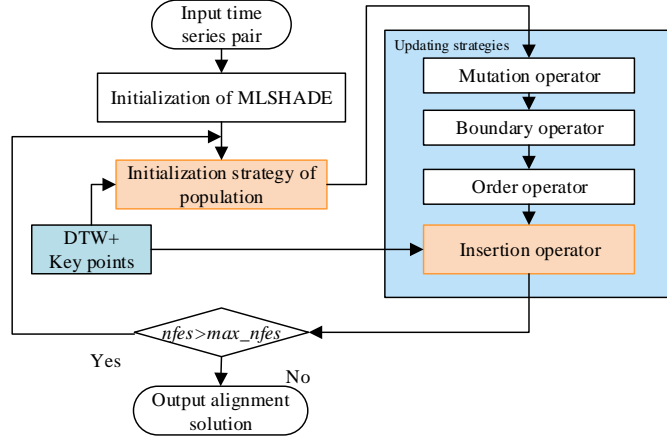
Input time series pair

Initialization of MLSHADE

Initialization strategy of population

DTW+ Key points

Updating strategies

Mutation operator

Boundary operator

Order operator

Insertion operator

nfes>max_nfes

Yes

No

Output alignment solution